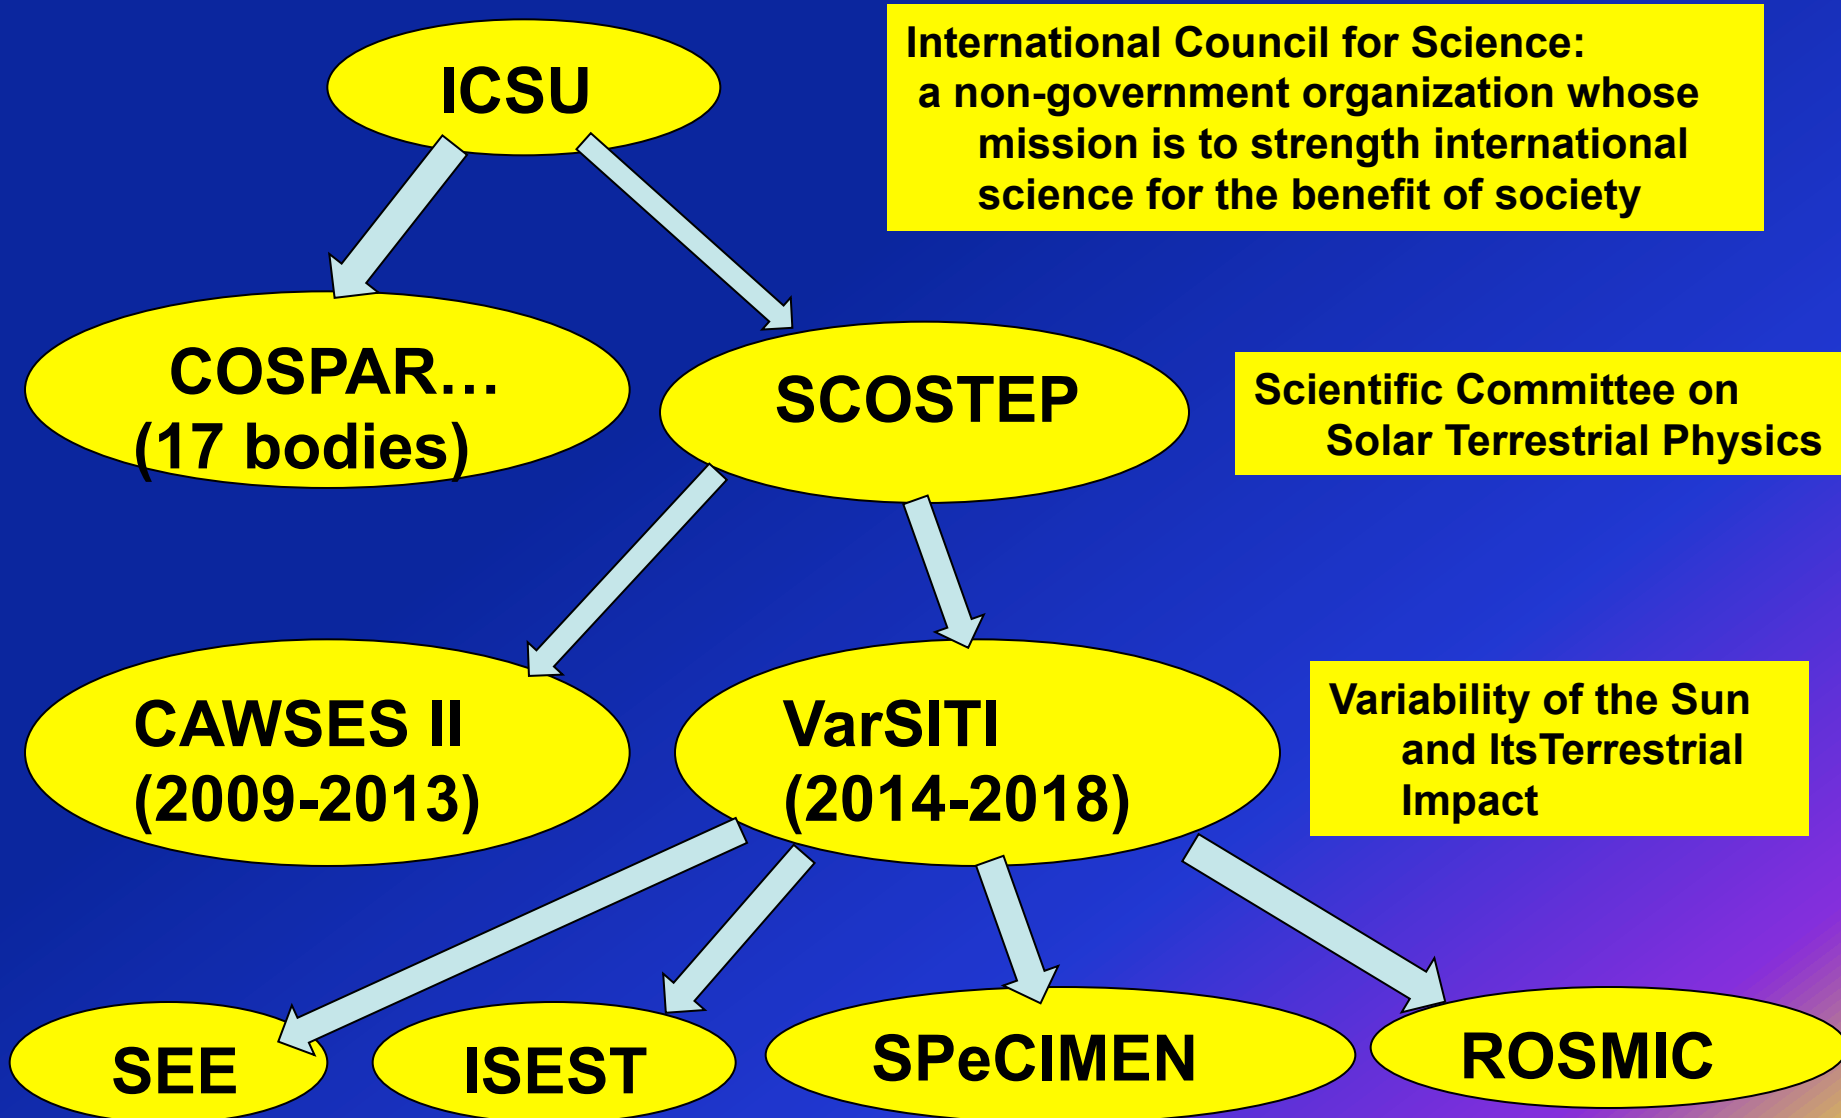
ICSU

International Council for Science: a non-government organization whose mission is to strength international science for the benefit of society

COSPAR… (17 bodies)

SCOSTEP

Scientific Committee on Solar Terrestrial Physics

CAWSES II (2009-2013)

VarSITI (2014-2018)

Variability of the Sun and ItsTerrestrial Impact

SEE

ISEST

SPeCIMEN

ROSMIC